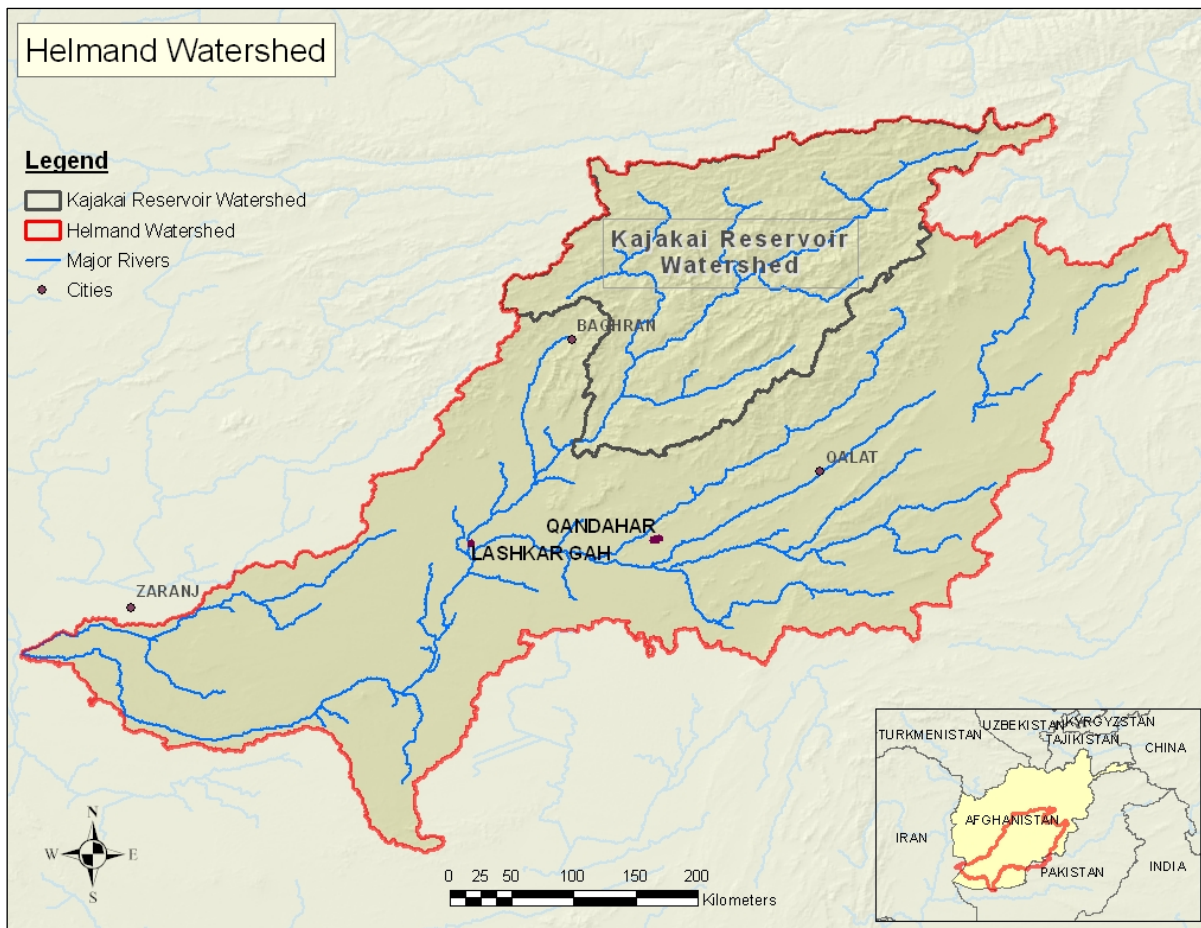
Helmand Watershed

Legend
Kajakai Reservoir Watershed
Helmand Watershed
Major Rivers
Cities

Kajakai Reservoir Watershed

BAGHRAN
QALAT
QANDAHAR
LASHKAR GAH
ZARANJ

N
W
E
S

0 25 50 100 150 200
Kilometers

UZBEKISTAN
KYRGYZSTAN
TURKMENISTAN
TAJIKISTAN
CHINA
IRAN
AFGHANISTAN
PAKISTAN
INDIA